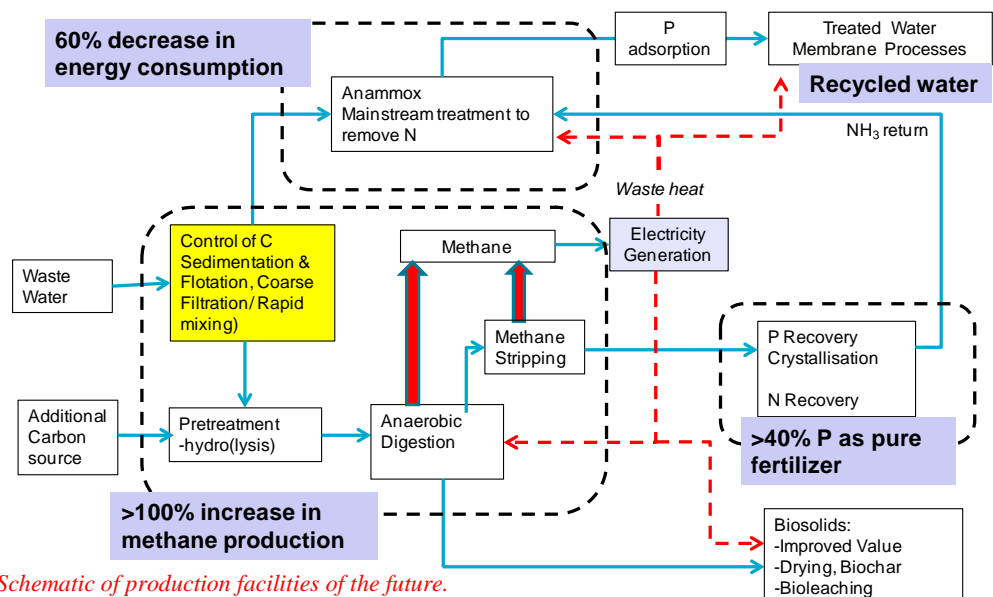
60% decrease in energy consumption

P adsorption

Treated Water Membrane Processes

Recycled water

Anammox
Mainstream treatment to remove N

$NH_3$ return

Waste heat

Waste Water

Control of C
Sedimentation & Flotation, Coarse Filtration/ Rapid mixing)

Methane

Electricity Generation

Methane Stripping

P Recovery
Crystallisation

N Recovery

Additional Carbon source

Pretreatment
-hydro(lysis)

Anaerobic Digestion

>40% P as pure fertilizer

>100% increase in methane production

Biosolids:
-Improved Value
-Drying, Biochar
-Bioleaching

Schematic of production facilities of the future.